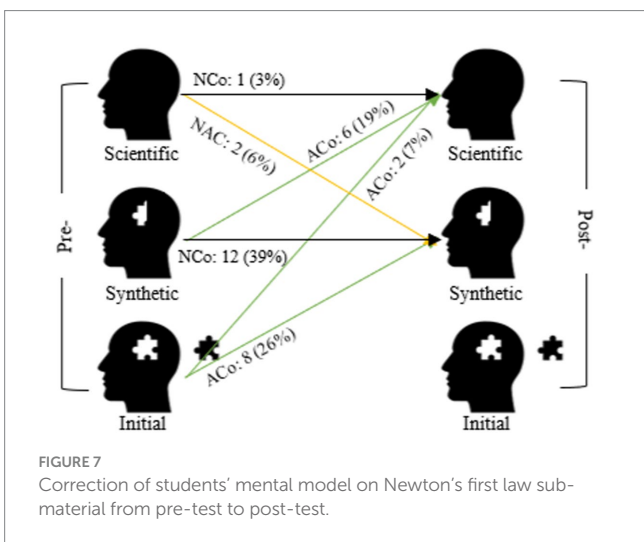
NCo: 1 (3%)

NAC: 2 (6%)

ACo: 6 (19%)

ACo: 2 (7%)

NCo: 12 (39%)

ACo: 8 (26%)

Pre-

Scientific

Synthetic

Initial

Post-

Scientific

Synthetic

Initial

FIGURE 7
Correction of students' mental model on Newton's first law submaterial from pre-test to post-test.